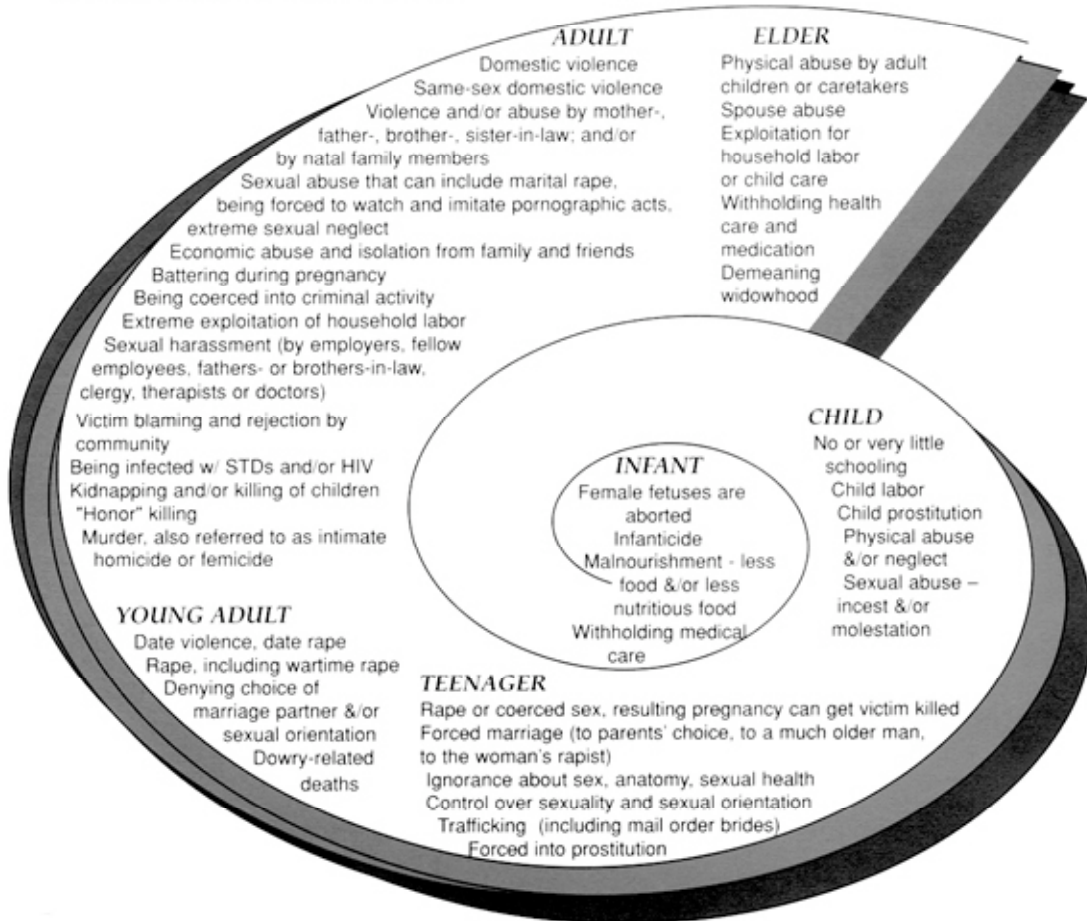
ADULT
Domestic violence
Same-sex domestic violence
Violence and/or abuse by mother-, father-, brother-, sister-in-law; and/or by natal family members
Sexual abuse that can include marital rape, being forced to watch and imitate pornographic acts, extreme sexual neglect
Economic abuse and isolation from family and friends
Battering during pregnancy
Being coerced into criminal activity
Extreme exploitation of household labor
Sexual harassment (by employers, fellow employees, fathers- or brothers-in-law, clergy, therapists or doctors)
Victim blaming and rejection by community
Being infected w/ STDs and/or HIV
Kidnapping and/or killing of children
"Honor" killing
Murder, also referred to as intimate homicide or femicide

ELDER
Physical abuse by adult children or caretakers
Spouse abuse
Exploitation for household labor or child care
Withholding health care and medication
Demeaning widowhood

CHILD
No or very little schooling
Child labor
Child prostitution
Physical abuse &/or neglect
Sexual abuse – incest &/or molestation

INFANT
Female fetuses are aborted
Infanticide
Malnourishment - less food &/or less nutritious food
Withholding medical care

YOUNG ADULT
Date violence, date rape
Rape, including wartime rape
Denying choice of marriage partner &/or sexual orientation
Dowry-related deaths

TEENAGER
Rape or coerced sex, resulting pregnancy can get victim killed
Forced marriage (to parents' choice, to a much older man, to the woman's rapist)
Ignorance about sex, anatomy, sexual health
Control over sexuality and sexual orientation
Trafficking (including mail order brides)
Forced into prostitution